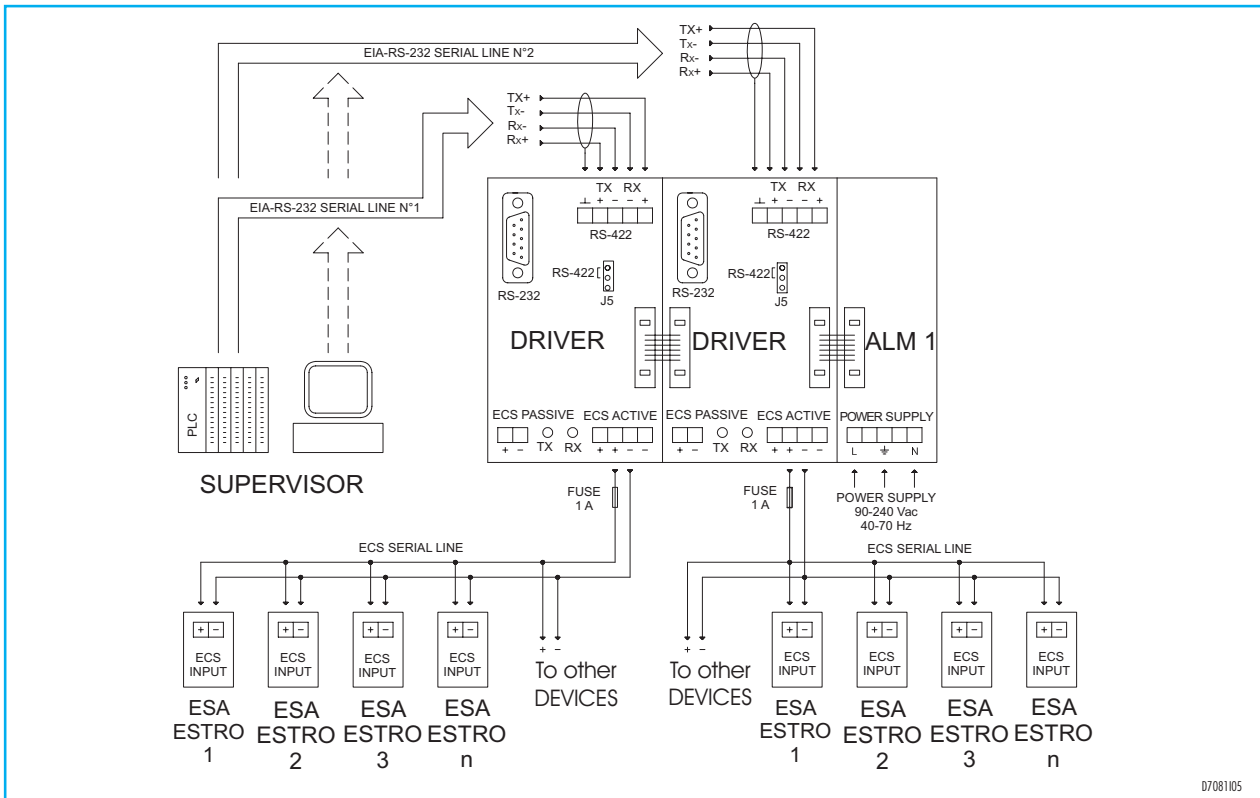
EIA-RS-232 SERIAL LINE N°2

TX+
Tx-
Rx-
Rx+

TX+
Tx-
Rx-
Rx+

EIA-RS-232 SERIAL LINE N°1

TX RX
⊥ + − − +
RS-422

RS-232

RS-422
J5

DRIVER

ECS PASSIVE
+ −
TX RX
ECS ACTIVE
+ + − −

TX RX
⊥ + − − +
RS-422

RS-232

RS-422
J5

DRIVER

ECS PASSIVE
+ −
TX RX
ECS ACTIVE
+ + − −

ALM 1

POWER SUPPLY
L ⏚ N

PLC

SUPERVISOR

FUSE
1 A

FUSE
1 A

POWER SUPPLY
90-240 Vac
40-70 Hz

ECS SERIAL LINE

ECS SERIAL LINE

+ −
ECS INPUT
ESA ESTRO 1

+ −
ECS INPUT
ESA ESTRO 2

+ −
ECS INPUT
ESA ESTRO 3

+ −
ECS INPUT
ESA ESTRO n

+ −
To other DEVICES

+ −
To other DEVICES

+ −
ECS INPUT
ESA ESTRO 1

+ −
ECS INPUT
ESA ESTRO 2

+ −
ECS INPUT
ESA ESTRO 3

+ −
ECS INPUT
ESA ESTRO n

D7081I05